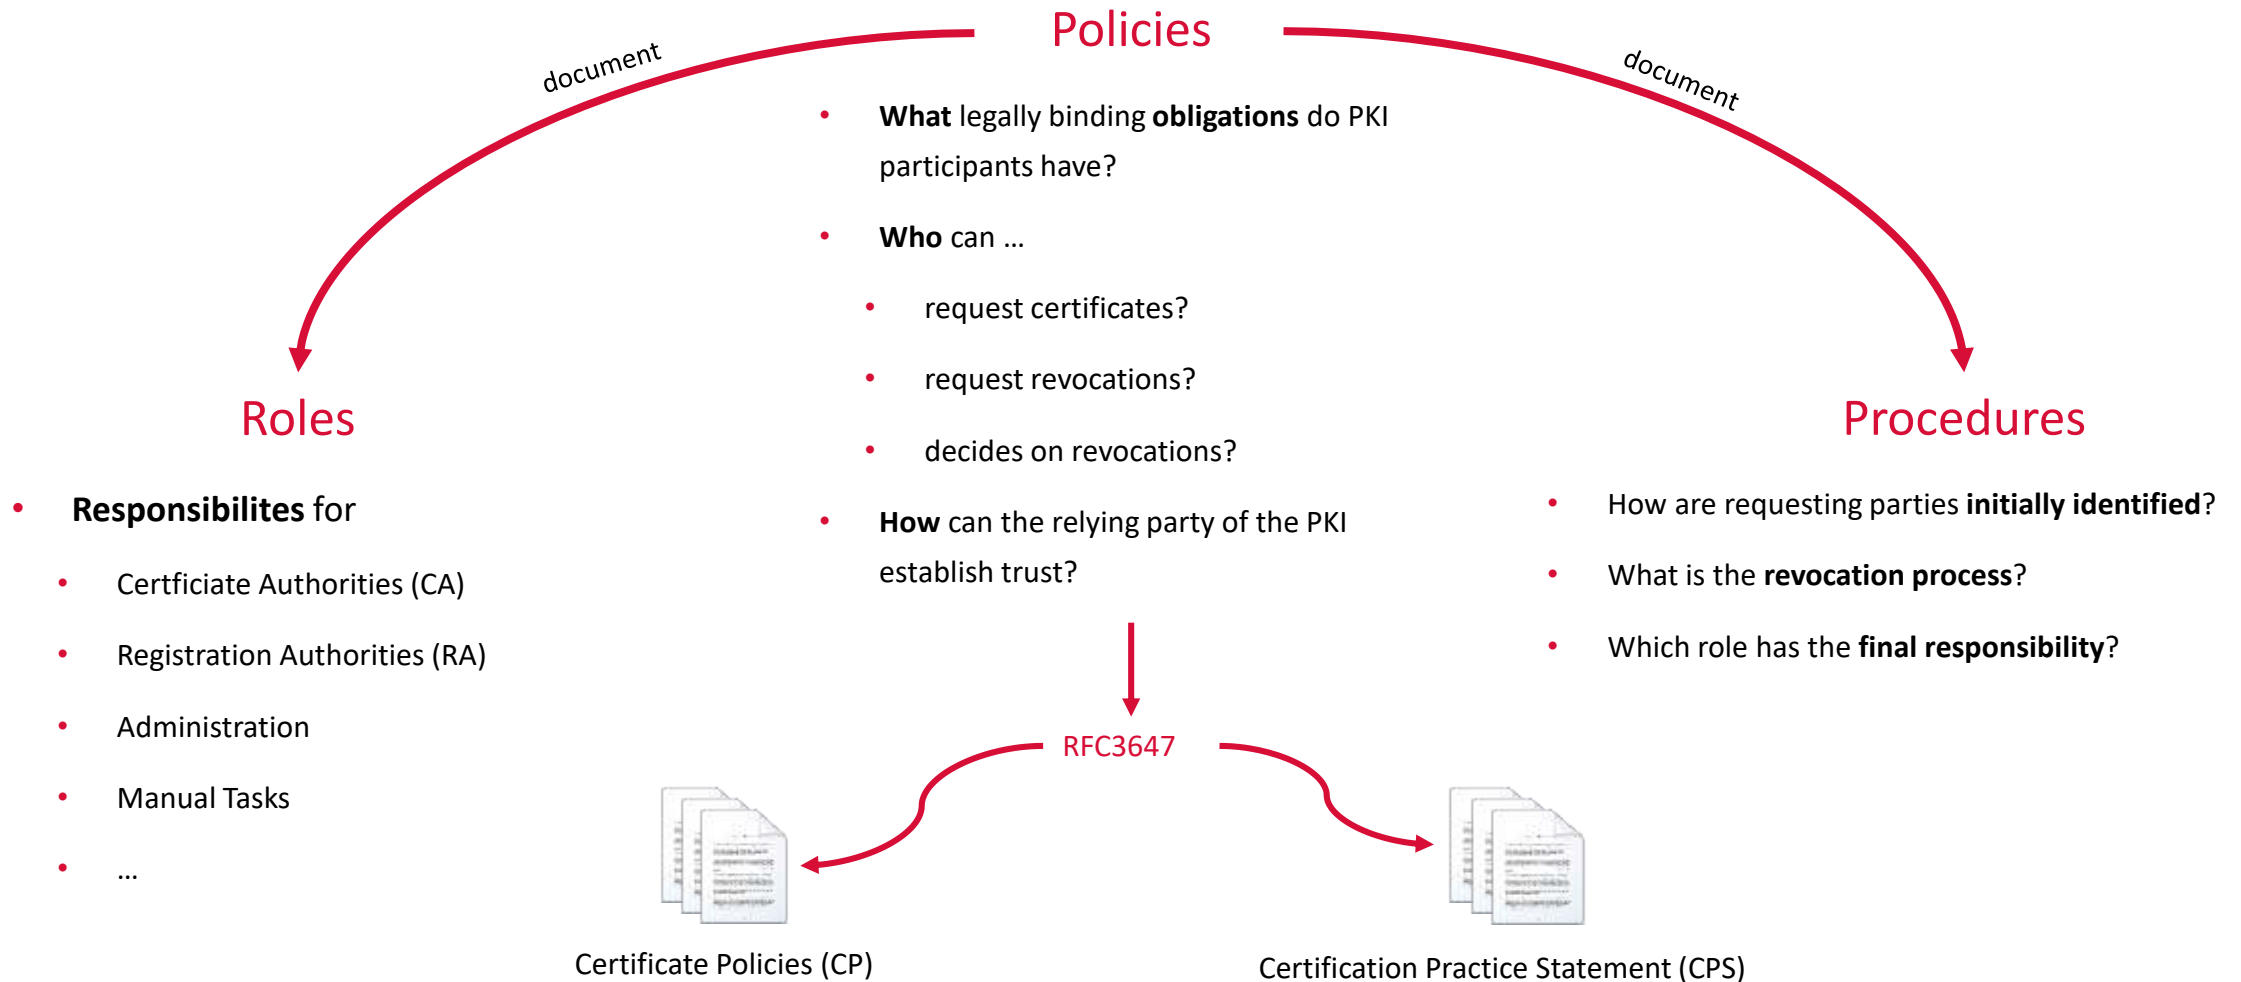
Policies

document

document

- **What** legally binding **obligations** do PKI participants have?
- **Who** can ...
  - request certificates?
  - request revocations?
  - decides on revocations?
- **How** can the relying party of the PKI establish trust?

Roles

- **Responsibilites** for
  - Certficiate Authorities (CA)
  - Registration Authorities (RA)
  - Administration
  - Manual Tasks
  - ...

Procedures

- How are requesting parties **initially identified**?
- What is the **revocation process**?
- Which role has the **final responsibility**?

RFC3647

Certificate Policies (CP)

Certification Practice Statement (CPS)